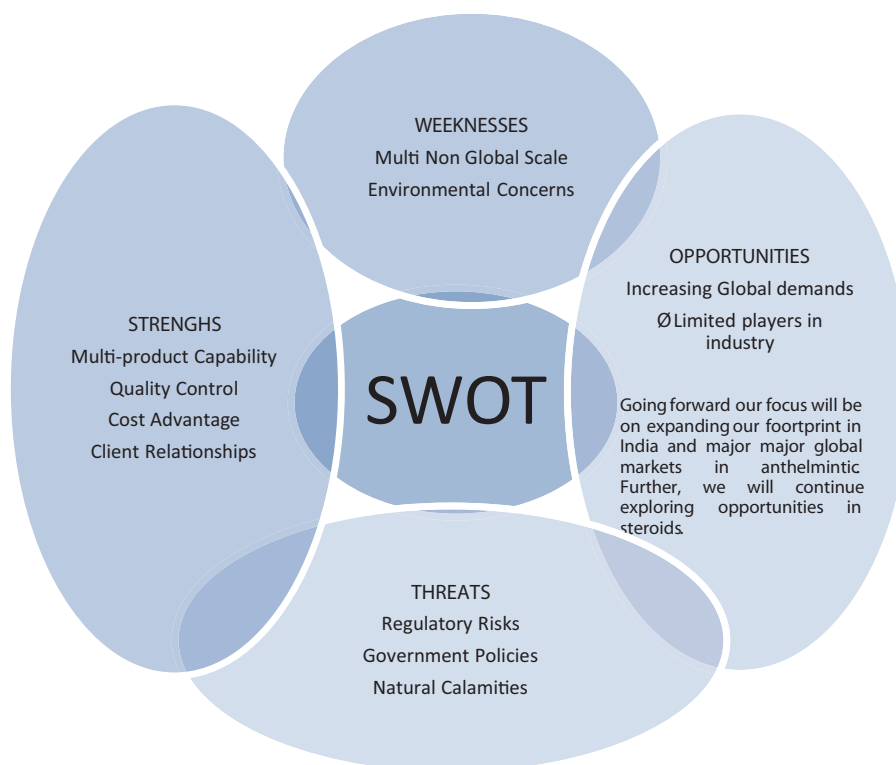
WEEKNESSES
Multi Non Global Scale
Environmental Concerns

STRENGHS
Multi-product Capability
Quality Control
Cost Advantage
Client Relationships

SWOT

OPPORTUNITIES
Increasing Global demands
Ø Limited players in industry

Going forward our focus will be on expanding our footprint in India and major major global markets in anthelmintic. Further, we will continue exploring opportunities in steroids.

THREATS
Regulatory Risks
Government Policies
Natural Calamities